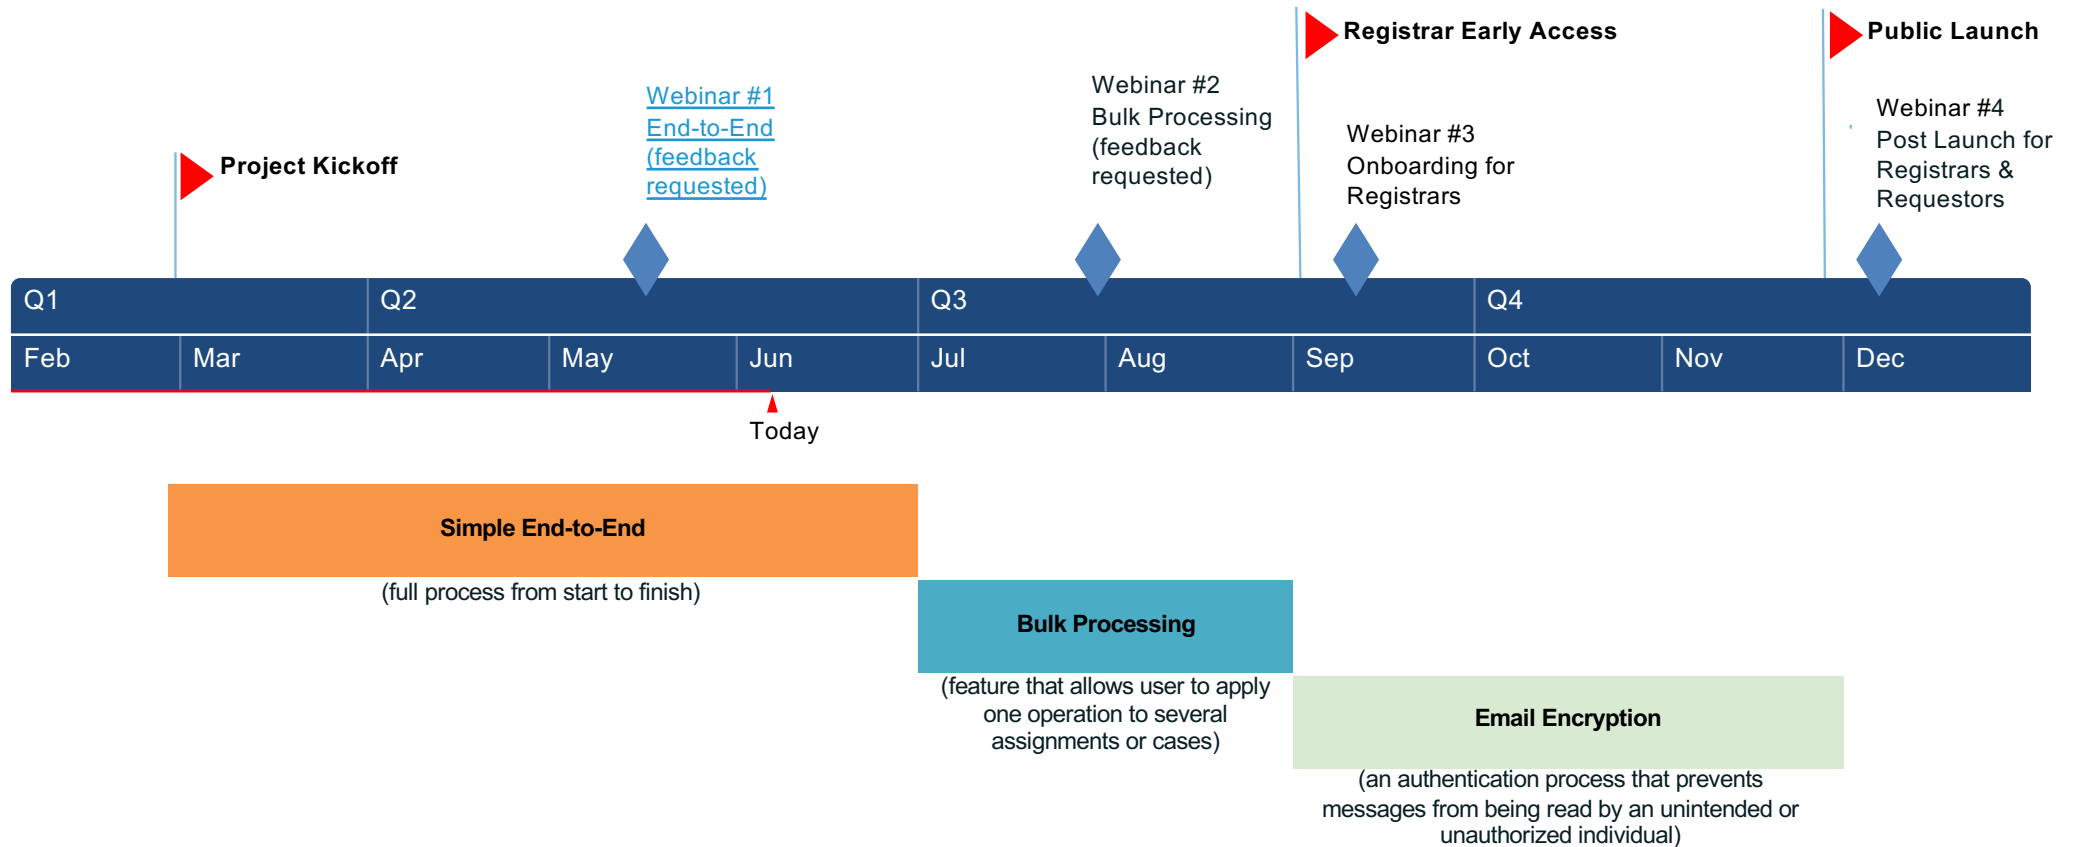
Registrar Early Access

Public Launch

Webinar #1
End-to-End
(feedback
requested)

Webinar #2
Bulk Processing
(feedback
requested)

Project Kickoff

Webinar #3
Onboarding for
Registrars

Webinar #4
Post Launch for
Registrars &
Requestors

| Q1 | | Q2 | | | Q3 | | | Q4 | | |
|---|---|---|---|---|---|---|---|---|---|---|
| Feb | Mar | Apr | May | Jun | Jul | Aug | Sep | Oct | Nov | Dec |

Today

Simple End-to-End

(full process from start to finish)

Bulk Processing

(feature that allows user to apply one operation to several assignments or cases)

Email Encryption

(an authentication process that prevents messages from being read by an unintended or unauthorized individual)